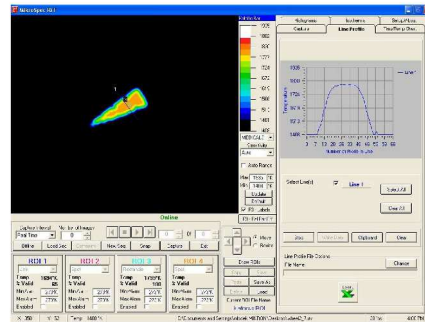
MicroSpec

Histograms | Isotherms | Setup/Misc
Capture | Line Profile | Time/Temp Graph

2100
1850
1750
1500
1450

Line 1

Number Of Pixels in Line

Select Line(s)
Line 1
Select All
Clear All

Line Profile File Saving
File Name
Change

Online

Capture Interval
Real Time

Online | Load Seq | Compare | New Seq | Snap | Capture | Exit

ROI 1 | ROI 2 | ROI 3 | ROI 4
Temp
% Valid
Max Area
Max Area
Enabled

Draw ROIs
Clear ROIs

Temp 1489 °C